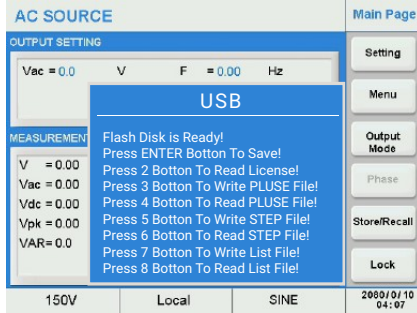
AC SOURCE

Main Page

OUTPUT SETTING

Vac = 0.0 V F = 0.00 Hz

MEASUREMENT

V = 0.00
Vac = 0.00
Vdc = 0.00
Vpk = 0.00
VAR= 0.0

USB

Flash Disk is Ready!
Press ENTER Botton To Save!
Press 2 Botton To Read License!
Press 3 Botton To Write PLUSE File!
Press 4 Botton To Read PLUSE File!
Press 5 Botton To Write STEP File!
Press 6 Botton To Read STEP File!
Press 7 Botton To Write List File!
Press 8 Botton To Read List File!

Setting

Menu

Output Mode

Phase

Store/Recall

Lock

150V | Local | SINE | 2000/0/10 04:07